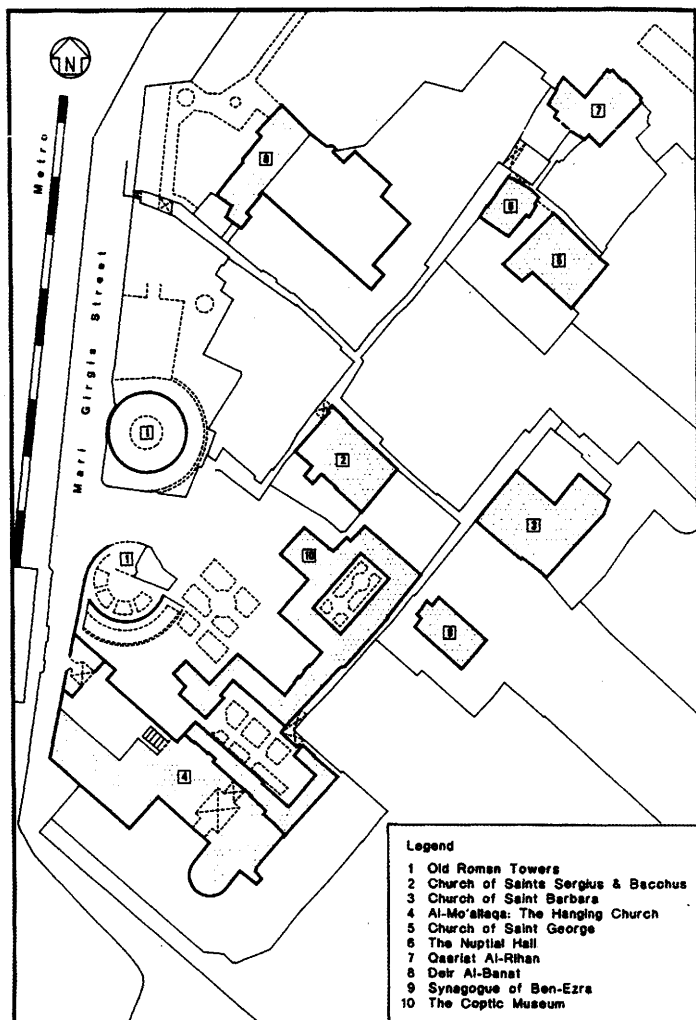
N

Metro

Mari Girgis Street

8

7

6

5

1

2

3

10

1

9

4

Legend
1 Old Roman Towers
2 Church of Saints Sergius & Bacchus
3 Church of Saint Barbara
4 Al-Mo'allaqa: The Hanging Church
5 Church of Saint George
6 The Nuptial Hall
7 Qasriat Al-Rihan
8 Deir Al-Banat
9 Synagogue of Ben-Ezra
10 The Coptic Museum